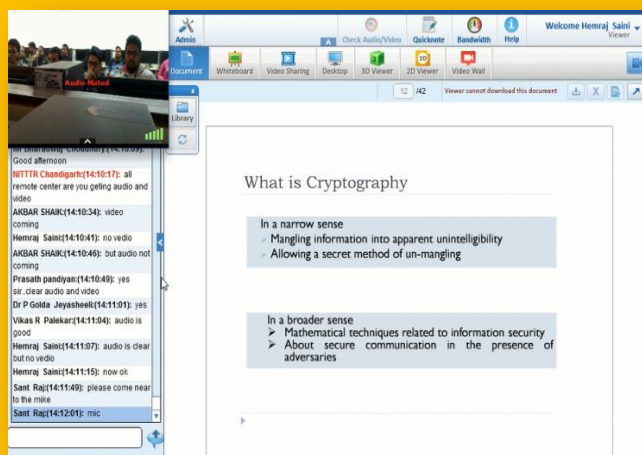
Audio Muted

Admin

Check Audio/Video

Quicknote

Bandwidth

Help

Welcome Hemraj Saini
Viewer

Document

Whiteboard

Video Sharing

Desktop

3D Viewer

2D Viewer

Video Wall

Library

12 /42

Viewer cannot download this document

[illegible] Chaudhary:(14:10:09): Good afternoon

NITTTR Chandigarh:(14:10:17): all remote center are you geting audio and video

AKBAR SHAIK:(14:10:34): video coming

Hemraj Saini:(14:10:41): no vedio

AKBAR SHAIK:(14:10:46): but audio not coming

Prasath pandiyan:(14:10:49): yes sir..clear audio and video

Dr P Golda Jeyasheeli:(14:11:01): yes

Vikas R Palekar:(14:11:04): audio is good

Hemraj Saini:(14:11:07): audio is clear but no vedio

Hemraj Saini:(14:11:15): now ok

Sant Raj:(14:11:49): please come near to the mike

Sant Raj:(14:12:01): mic

What is Cryptography

In a narrow sense
Mangling information into apparent unintelligibility
Allowing a secret method of un-mangling

In a broader sense
Mathematical techniques related to information security
About secure communication in the presence of adversaries